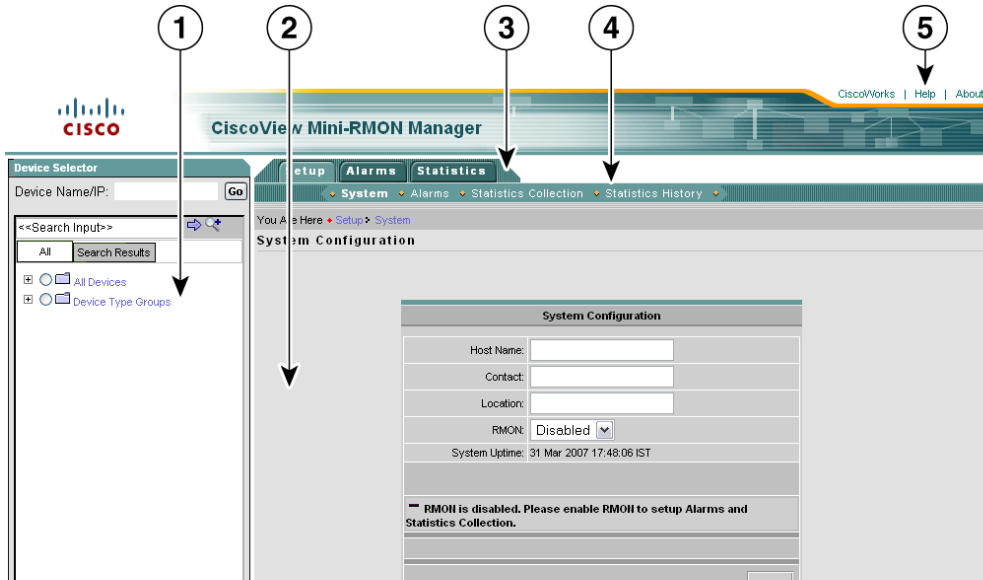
1 2 3 4 5

CiscoWorks | Help | About

cisco

CiscoView Mini-RMON Manager

Device Selector

Device Name/IP: Go

<<Search Input>>

All | Search Results

All Devices

Device Type Groups

Setup | Alarms | Statistics

System • Alarms • Statistics Collection • Statistics History

You Are Here • Setup • System

System Configuration

System Configuration

Host Name:

Contact:

Location:

RMON: Disabled

System Uptime: 31 Mar 2007 17:48:06 IST

RMON is disabled. Please enable RMON to setup Alarms and Statistics Collection.